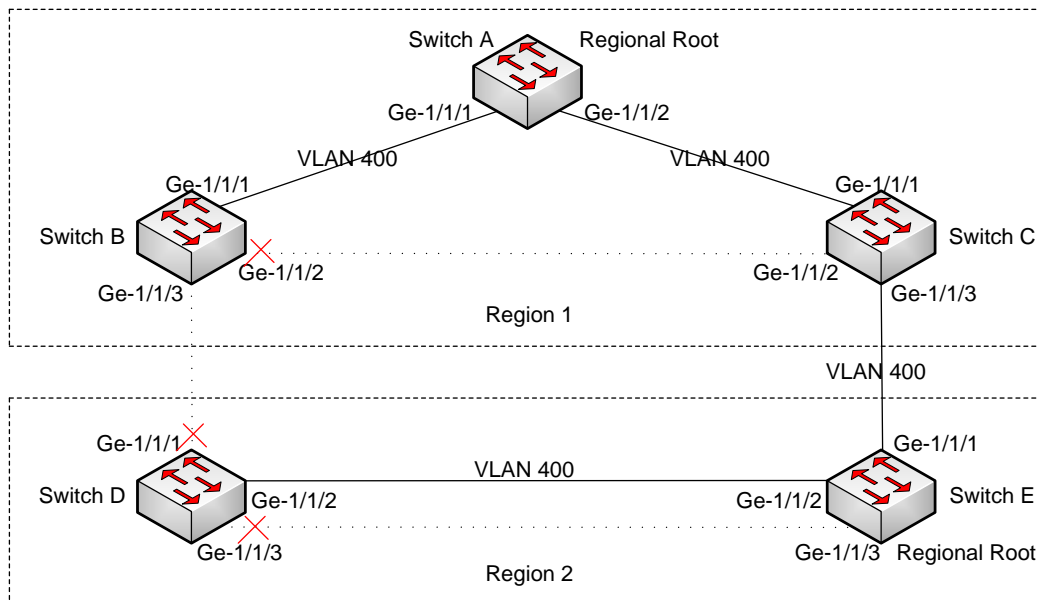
Switch A
Regional Root
Ge-1/1/1
Ge-1/1/2
VLAN 400
VLAN 400
Ge-1/1/1
Ge-1/1/1
Switch B
Switch C
Ge-1/1/2
Ge-1/1/2
Ge-1/1/3
Ge-1/1/3
Region 1
VLAN 400
Ge-1/1/1
Ge-1/1/1
VLAN 400
Switch D
Ge-1/1/2
Ge-1/1/2
Switch E
Ge-1/1/3
Ge-1/1/3
Regional Root
Region 2